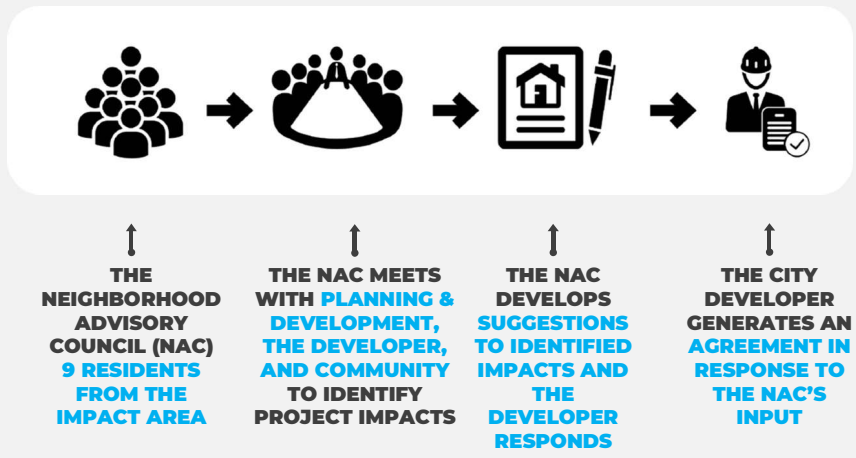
THE NEIGHBORHOOD ADVISORY COUNCIL (NAC) 9 RESIDENTS FROM THE IMPACT AREA

THE NAC MEETS WITH PLANNING & DEVELOPMENT, THE DEVELOPER, AND COMMUNITY TO IDENTIFY PROJECT IMPACTS

THE NAC DEVELOPS SUGGESTIONS TO IDENTIFIED IMPACTS AND THE DEVELOPER RESPONDS

THE CITY DEVELOPER GENERATES AN AGREEMENT IN RESPONSE TO THE NAC'S INPUT